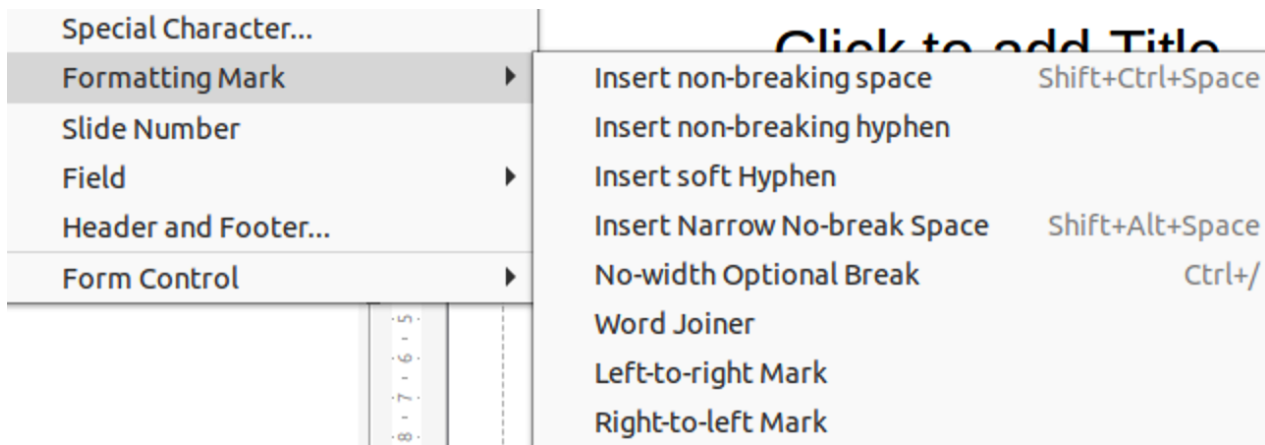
Special Character...
Formatting Mark
Slide Number
Field
Header and Footer...
Form Control

Click to add Title

Insert non-breaking space Shift+Ctrl+Space
Insert non-breaking hyphen
Insert soft Hyphen
Insert Narrow No-break Space Shift+Alt+Space
No-width Optional Break Ctrl+/
Word Joiner
Left-to-right Mark
Right-to-left Mark

5
6
7
8